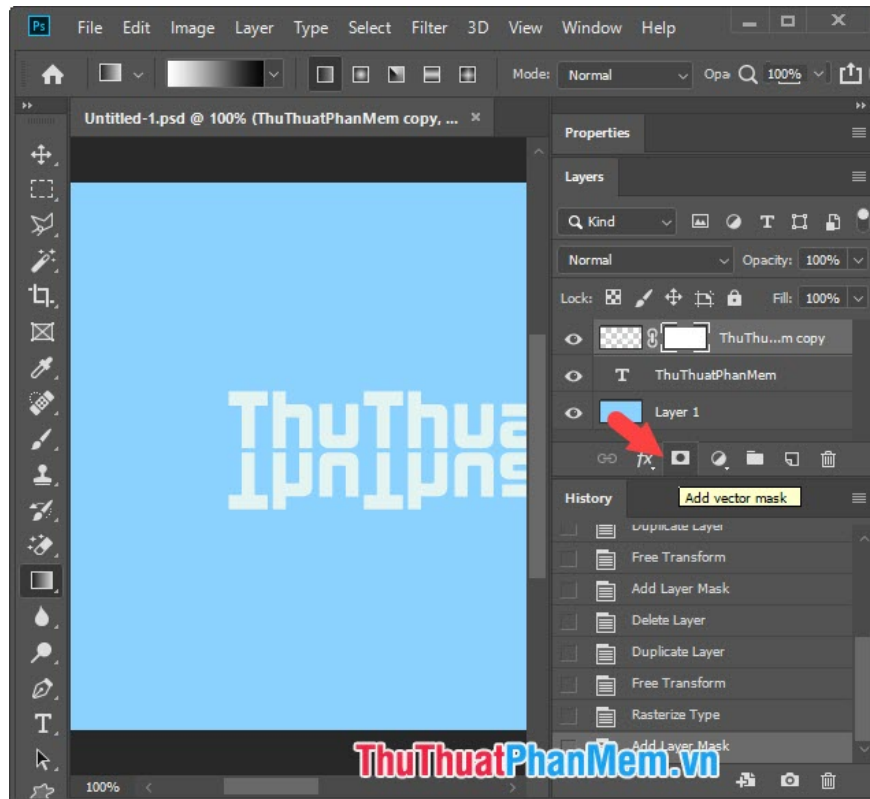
Ps File Edit Image Layer Type Select Filter 3D View Window Help

Mode: Normal Opa 100%

Untitled-1.psd @ 100% (ThuThuatPhanMem copy, ...

ThuThua

Properties

Layers

Kind

Normal Opacity: 100%

Lock: Fill: 100%

ThuThu...m copy

ThuThuatPhanMem

Layer 1

Add vector mask

History

Duplicate Layer

Free Transform

Add Layer Mask

Delete Layer

Duplicate Layer

Free Transform

Rasterize Type

Add Layer Mask

100%

ThuThuatPhanMem.vn